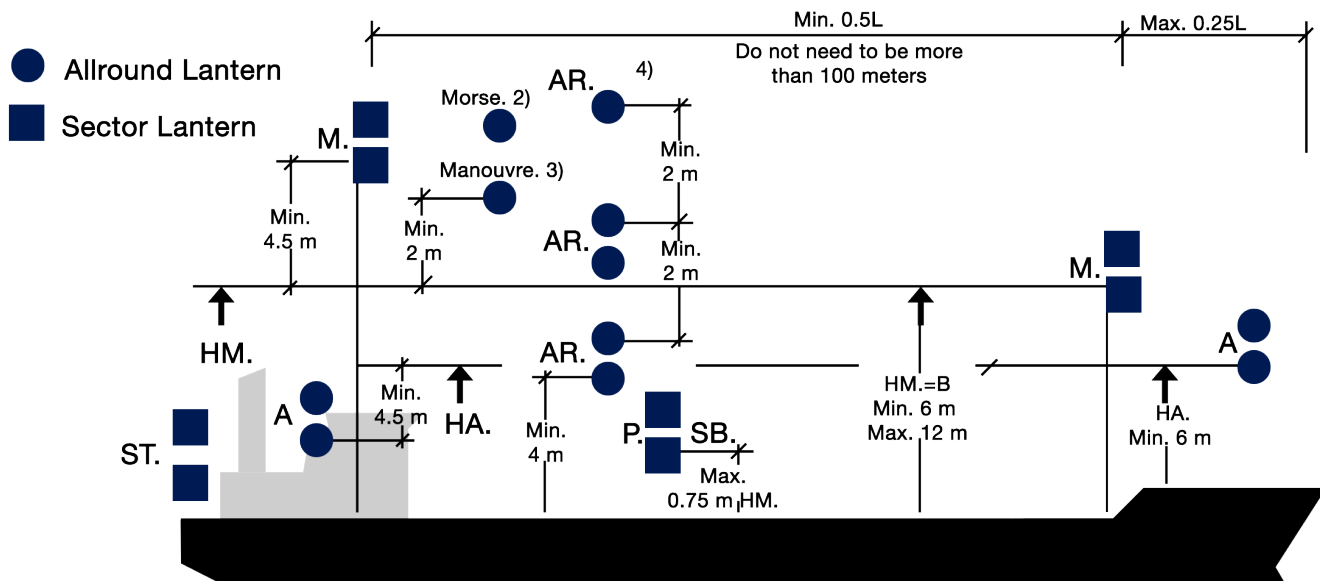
Allround Lantern

Sector Lantern

Min. 0.5L

Max. 0.25L

Do not need to be more than 100 meters

4)

AR.

Morse. 2)

M.

Manouvre. 3)

Min. 2 m

Min. 4.5 m

Min. 2 m

AR.

Min. 2 m

M.

HM.

AR.

A

Min. 4.5 m

HA.

HM.=B Min. 6 m Max. 12 m

A

HA. Min. 6 m

ST.

A

Min. 4 m

P.

SB.

Max. 0.75 m HM.